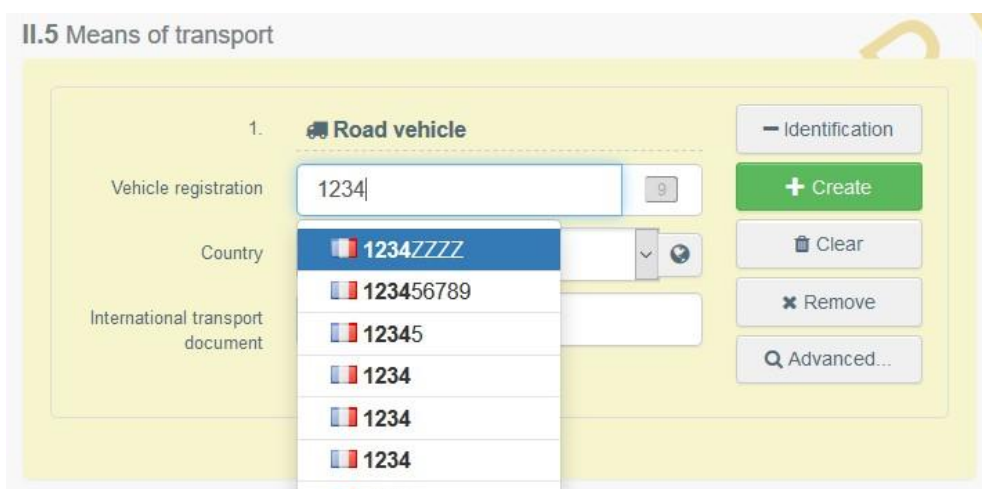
II.5 Means of transport

1.

Road vehicle

− Identification

Vehicle registration

1234

9

+ Create

Country

1234ZZZZ

123456789

12345

1234

1234

1234

Clear

International transport document

✖ Remove

Advanced...